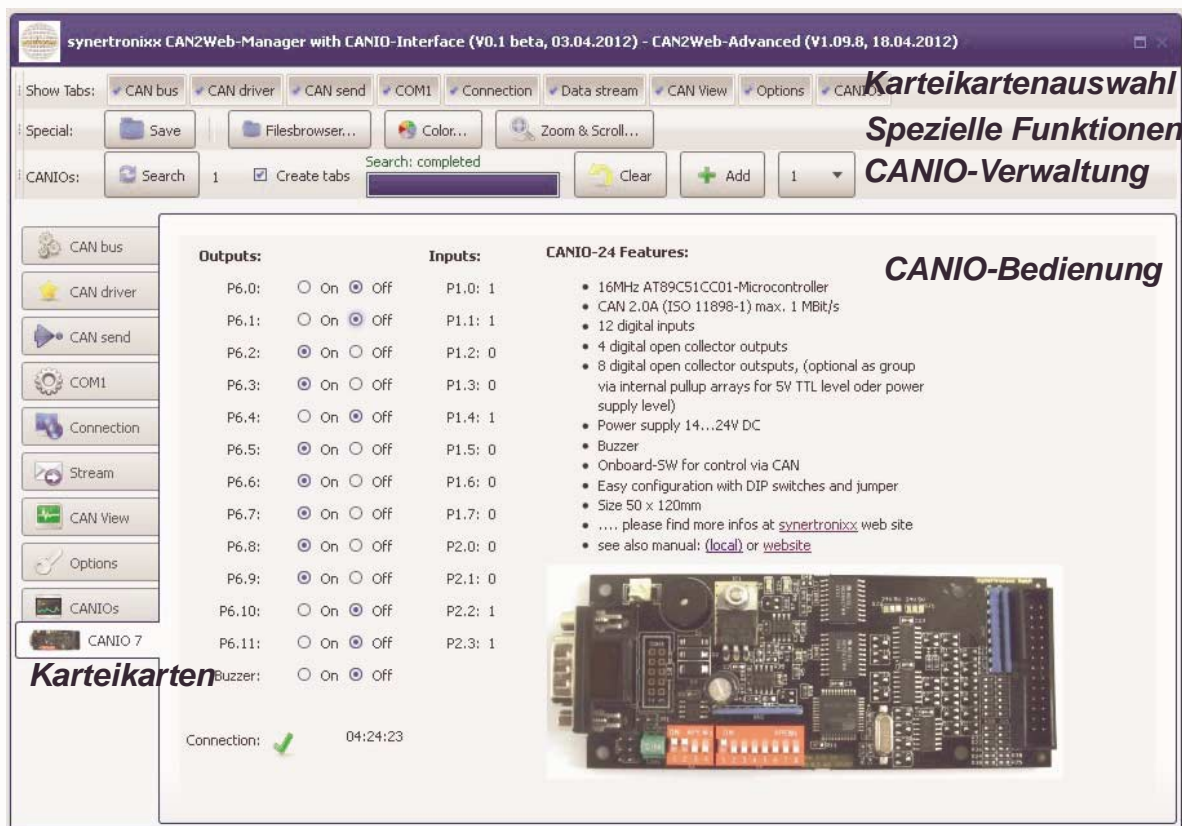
synertronixx CAN2Web-Manager with CANIO-Interface (V0.1 beta, 03.04.2012) - CAN2Web-Advanced (V1.09.8, 18.04.2012)

Show Tabs: CAN bus CAN driver CAN send COM1 Connection Data stream CAN View Options CANIOs Karteikartenauswahl

Special: Save Filesbrowser... Color... Zoom & Scroll... Spezielle Funktionen

CANIOs: Search 1 Create tabs Search: completed Clear Add 1 CANIO-Verwaltung

CAN bus
CAN driver
CAN send
COM1
Connection
Stream
CAN View
Options
CANIOs
CANIO 7

Karteikarten

| Outputs: | | Inputs: |
|---|---|---|
| P6.0: | On Off | P1.0: 1 |
| P6.1: | On Off | P1.1: 1 |
| P6.2: | On Off | P1.2: 0 |
| P6.3: | On Off | P1.3: 0 |
| P6.4: | On Off | P1.4: 1 |
| P6.5: | On Off | P1.5: 0 |
| P6.6: | On Off | P1.6: 0 |
| P6.7: | On Off | P1.7: 0 |
| P6.8: | On Off | P2.0: 0 |
| P6.9: | On Off | P2.1: 0 |
| P6.10: | On Off | P2.2: 1 |
| P6.11: | On Off | P2.3: 1 |
| Buzzer: | On Off | |

Connection: 04:24:23

CANIO-24 Features:

CANIO-Bedienung

• 16MHz AT89C51CC01-Microcontroller
• CAN 2.0A (ISO 11898-1) max. 1 MBit/s
• 12 digital inputs
• 4 digital open collector outputs
• 8 digital open collector outputs, (optional as group via internal pullup arrays for 5V TTL level oder power supply level)
• Power supply 14...24V DC
• Buzzer
• Onboard-SW for control via CAN
• Easy configuration with DIP switches and jumper
• Size 50 x 120mm
• .... please find more infos at synertronixx web site
• see also manual: (local) or website